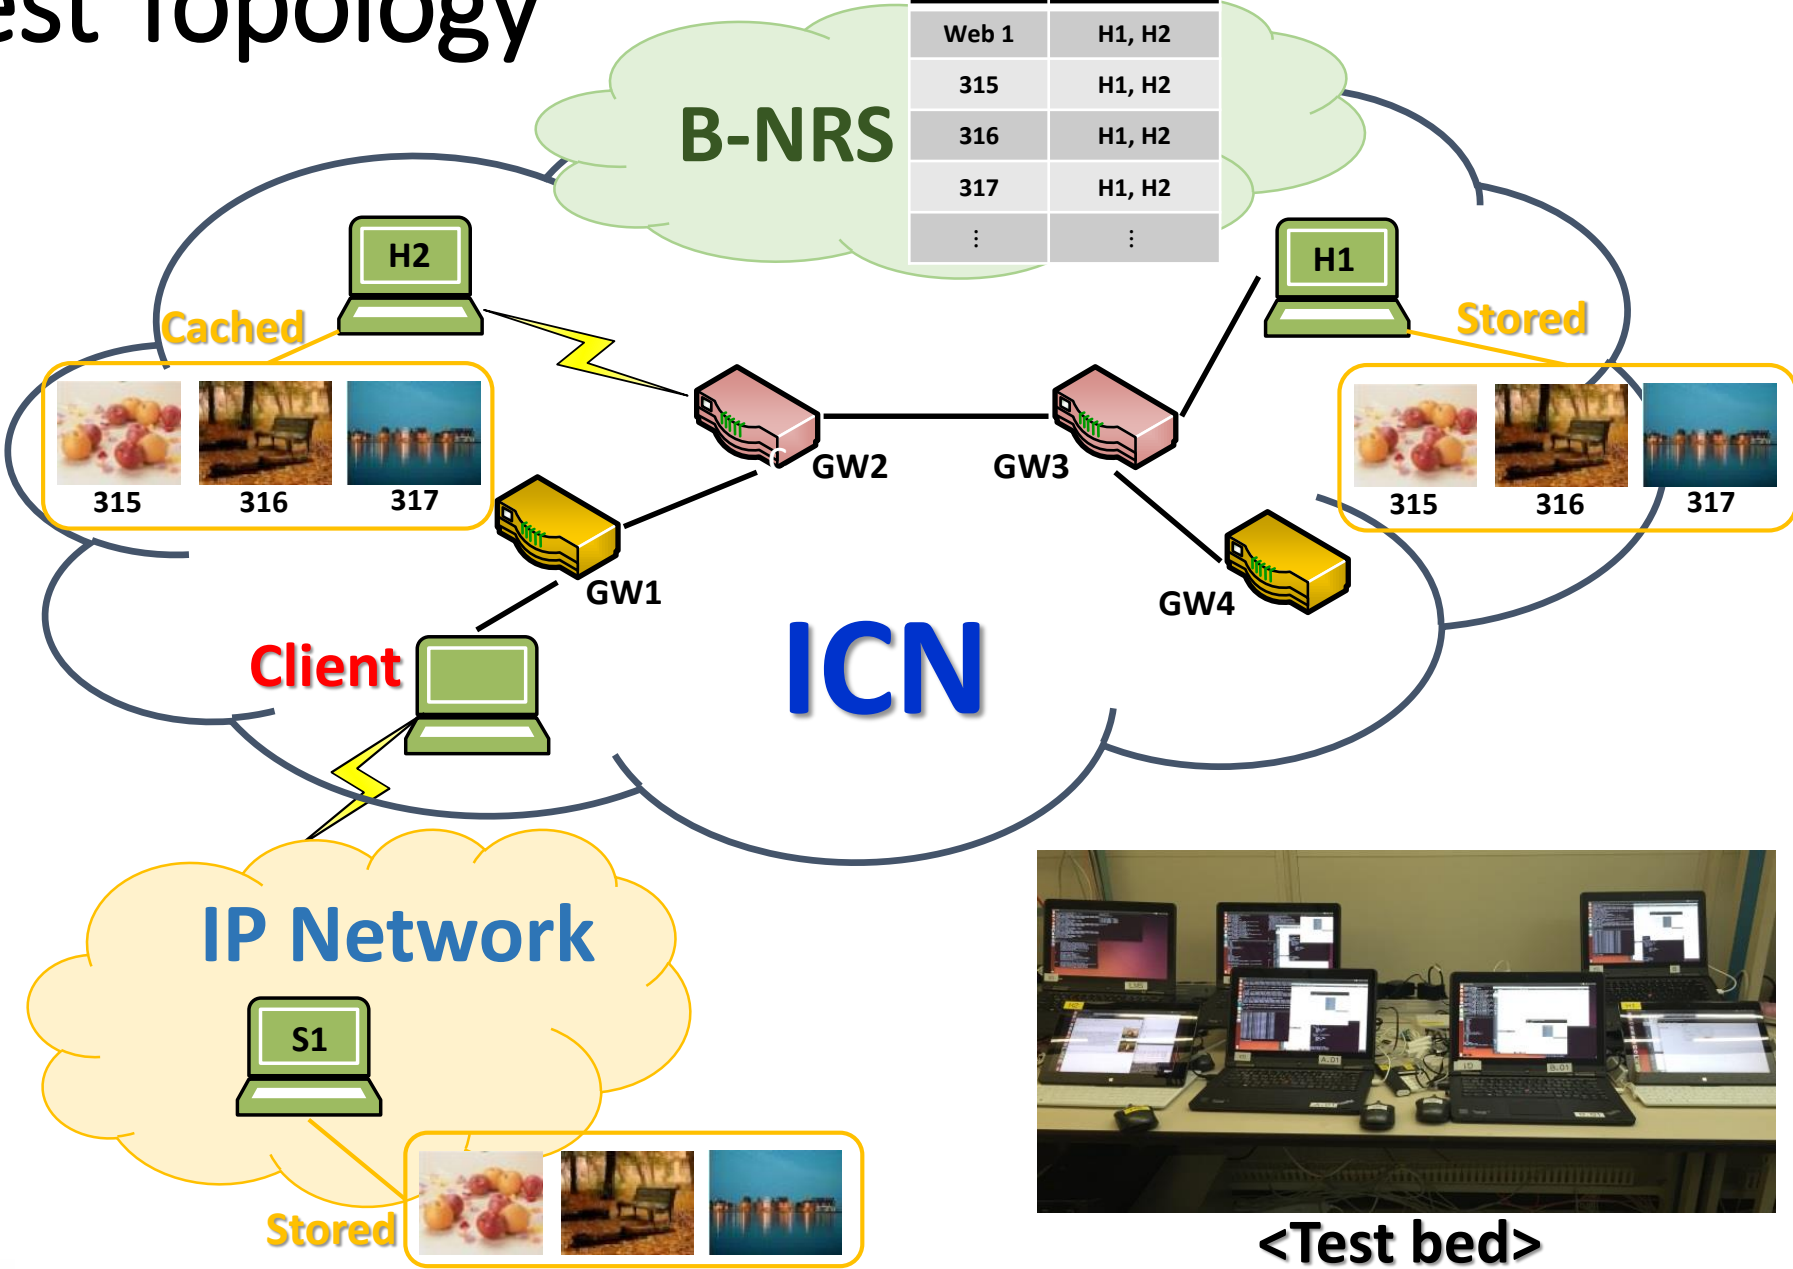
est Topology

B-NRS

| Web 1 | H1, H2 |
|---|---|
| 315 | H1, H2 |
| 316 | H1, H2 |
| 317 | H1, H2 |
| ⋮ | ⋮ |

H2

Cached

315 316 317

H1

Stored

315 316 317

GW2 GW3

GW1

GW4

Client

ICN

IP Network

S1

Stored

<Test bed>